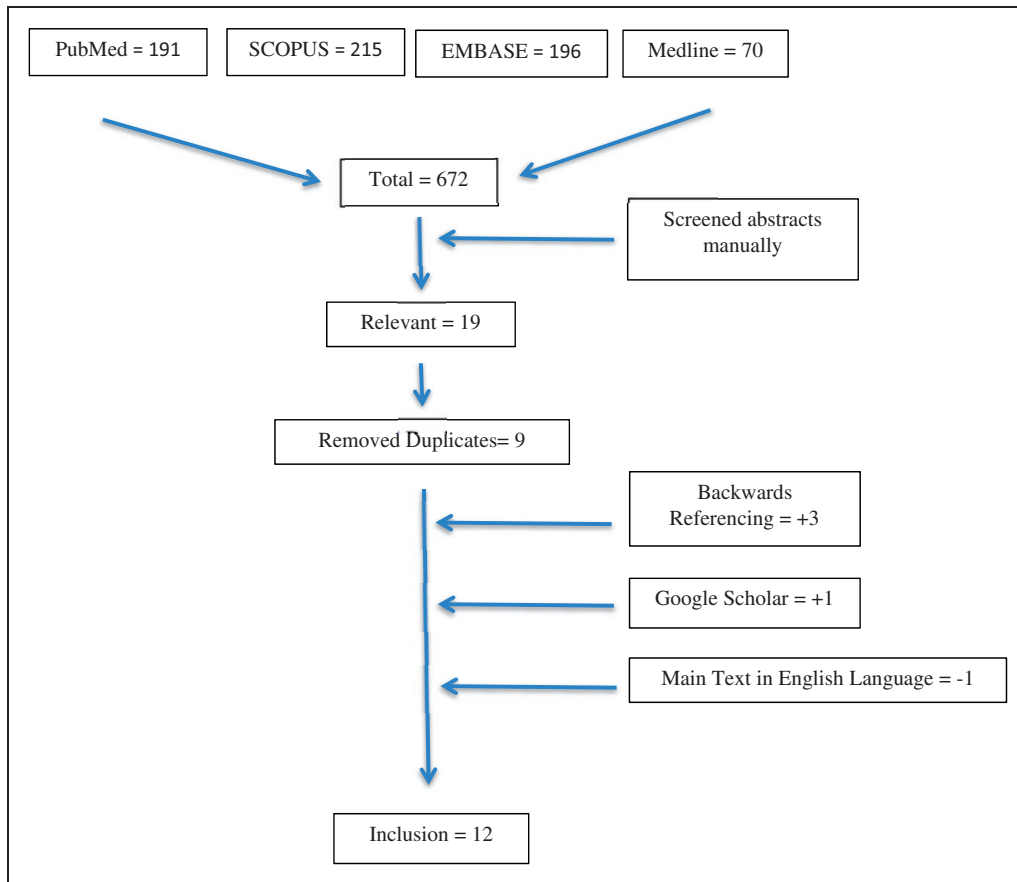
PubMed = 191

SCOPUS = 215

EMBASE = 196

Medline = 70

Total = 672

Screened abstracts manually

Relevant = 19

Removed Duplicates= 9

Backwards Referencing = +3

Google Scholar = +1

Main Text in English Language = -1

Inclusion = 12